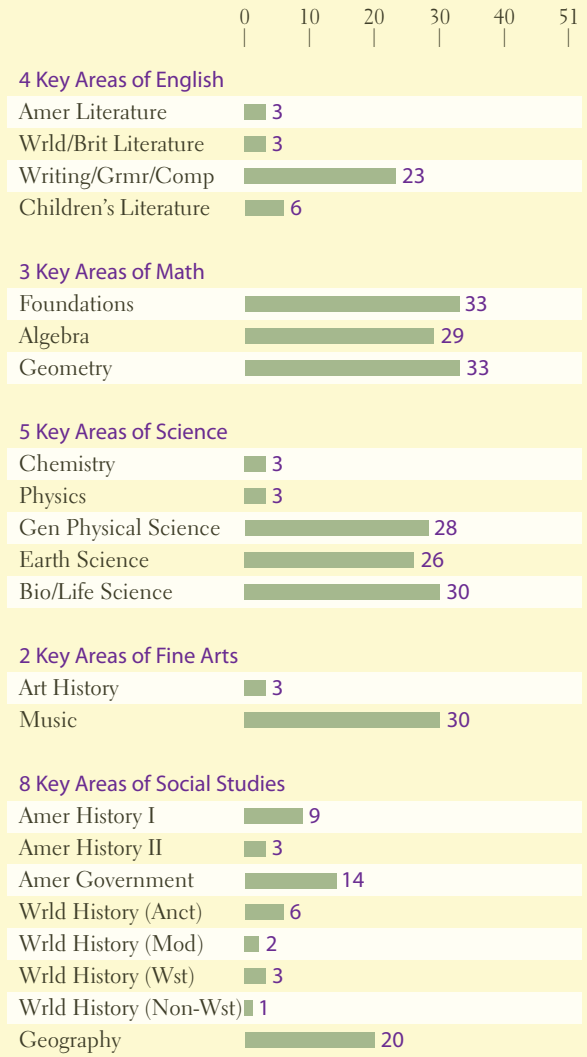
0 10 20 30 40 51

4 Key Areas of English

| | |
|---|---|
| Amer Literature | 3 |
| Wrld/Brit Literature | 3 |
| Writing/Grmr/Comp | 23 |
| Children's Literature | 6 |

3 Key Areas of Math

| | |
|---|---|
| Foundations | 33 |
| Algebra | 29 |
| Geometry | 33 |

5 Key Areas of Science

| | |
|---|---|
| Chemistry | 3 |
| Physics | 3 |
| Gen Physical Science | 28 |
| Earth Science | 26 |
| Bio/Life Science | 30 |

2 Key Areas of Fine Arts

| | |
|---|---|
| Art History | 3 |
| Music | 30 |

8 Key Areas of Social Studies

| | |
|---|---|
| Amer History I | 9 |
| Amer History II | 3 |
| Amer Government | 14 |
| Wrld History (Anct) | 6 |
| Wrld History (Mod) | 2 |
| Wrld History (Wst) | 3 |
| Wrld History (Non-Wst) | 1 |
| Geography | 20 |